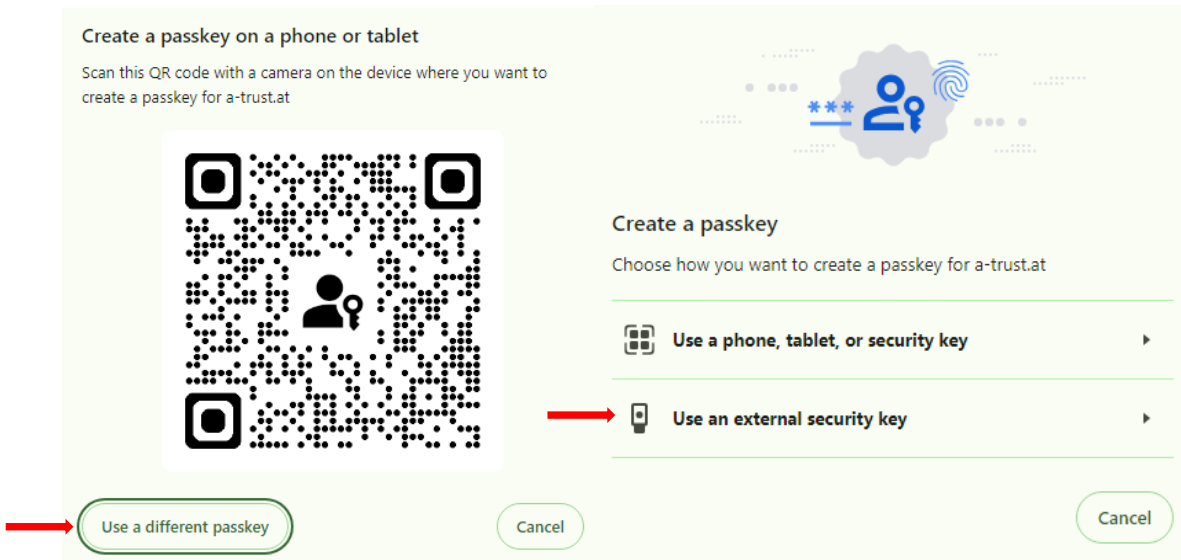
Create a passkey on a phone or tablet

Scan this QR code with a camera on the device where you want to create a passkey for a-trust.at

Use a different passkey

Cancel

Create a passkey

Choose how you want to create a passkey for a-trust.at

Use a phone, tablet, or security key

Use an external security key

Cancel